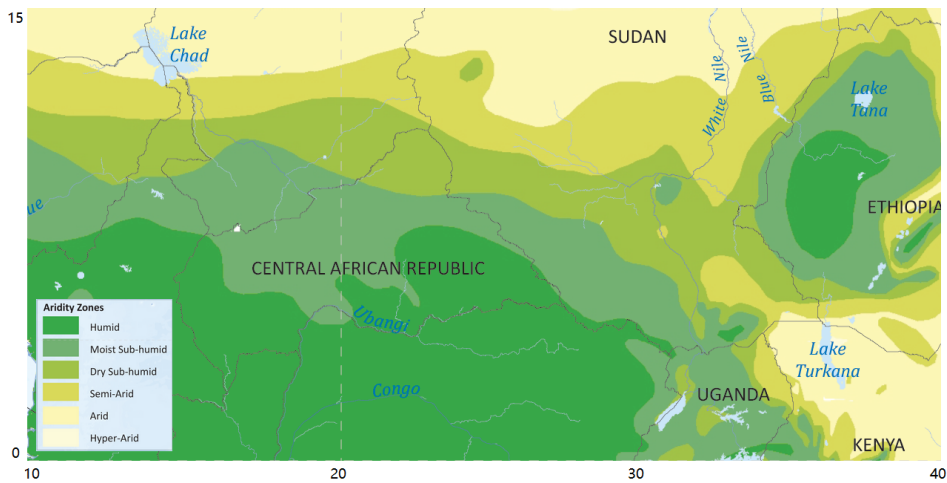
15

Lake Chad

SUDAN

White Nile

Blue Nile

Lake Tana

ETHIOPIA

ue

CENTRAL AFRICAN REPUBLIC

Ubangi

Congo

UGANDA

Lake Turkana

KENYA

Aridity Zones
Humid
Moist Sub-humid
Dry Sub-humid
Semi-Arid
Arid
Hyper-Arid

0

10

20

30

40